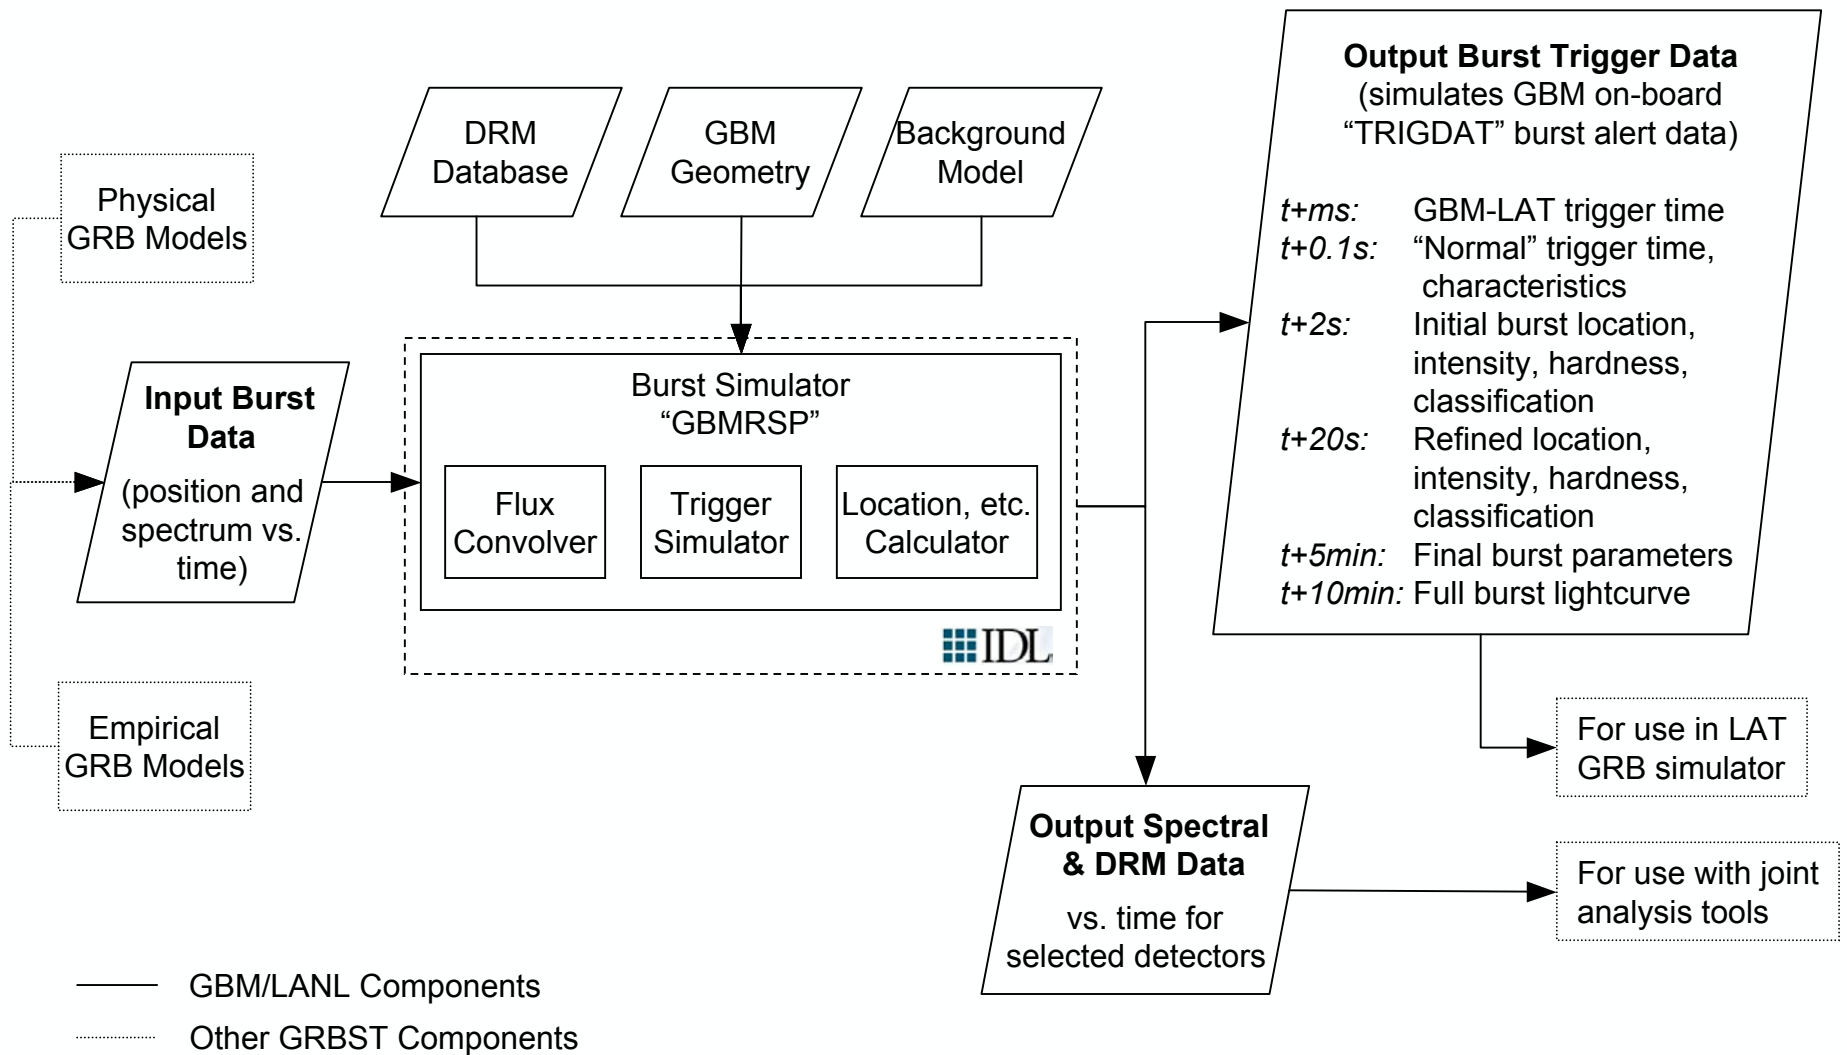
DRM Database

GBM Geometry

Background Model

Output Burst Trigger Data
(simulates GBM on-board "TRIGDAT" burst alert data)

*t+ms:* GBM-LAT trigger time
*t+0.1s:* "Normal" trigger time, characteristics
*t+2s:* Initial burst location, intensity, hardness, classification
*t+20s:* Refined location, intensity, hardness, classification
*t+5min:* Final burst parameters
*t+10min:* Full burst lightcurve

Physical GRB Models

Input Burst Data
(position and spectrum vs. time)

Burst Simulator
"GBMRSP"

Flux Convolver

Trigger Simulator

Location, etc. Calculator

IDL

Empirical GRB Models

For use in LAT GRB simulator

Output Spectral & DRM Data
vs. time for selected detectors

For use with joint analysis tools

GBM/LANL Components

Other GRBST Components